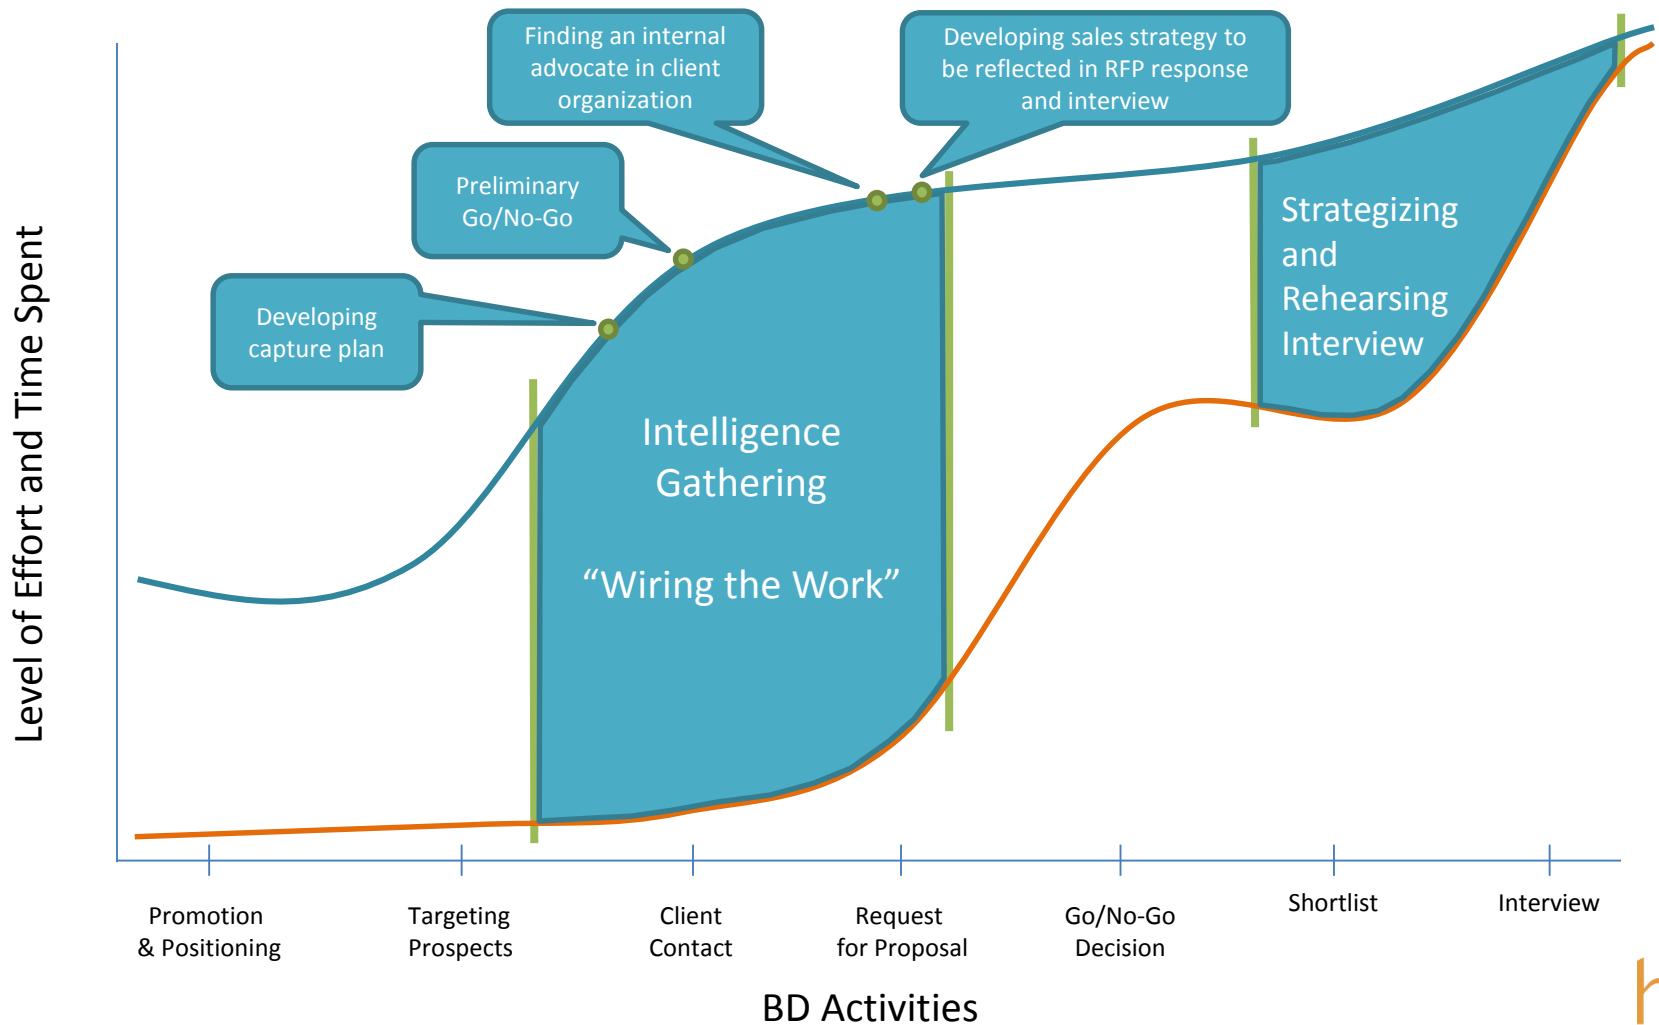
Finding an internal advocate in client organization

Developing sales strategy to be reflected in RFP response and interview

Preliminary Go/No-Go

Developing capture plan

Strategizing and Rehearsing Interview

Intelligence Gathering

“Wiring the Work”

Level of Effort and Time Spent

Promotion & Positioning

Targeting Prospects

Client Contact

Request for Proposal

Go/No-Go Decision

Shortlist

Interview

BD Activities